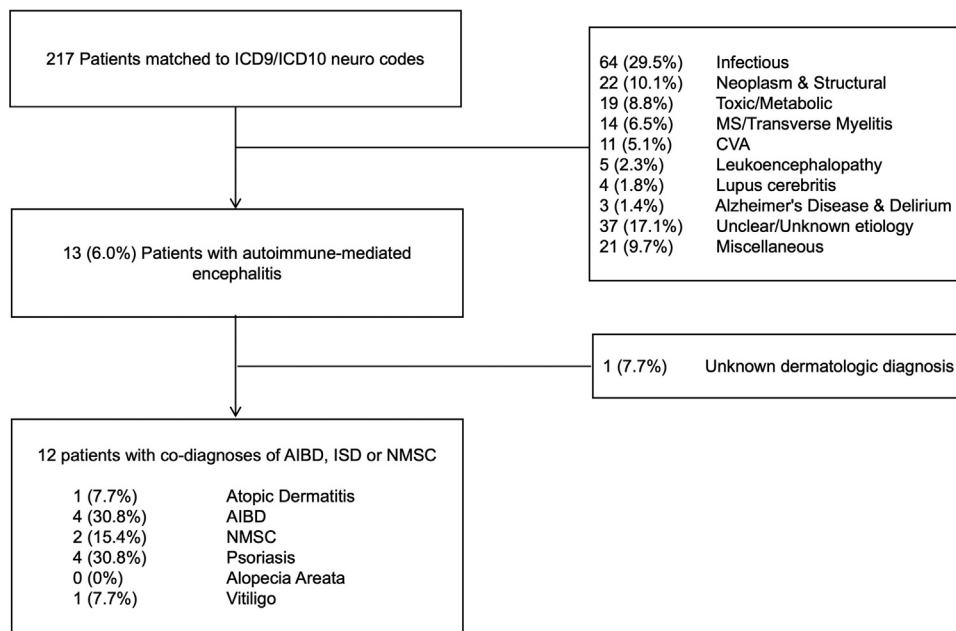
217 Patients matched to ICD9/ICD10 neuro codes

64 (29.5%) Infectious
22 (10.1%) Neoplasm & Structural
19 (8.8%) Toxic/Metabolic
14 (6.5%) MS/Transverse Myelitis
11 (5.1%) CVA
5 (2.3%) Leukoencephalopathy
4 (1.8%) Lupus cerebritis
3 (1.4%) Alzheimer's Disease & Delirium
37 (17.1%) Unclear/Unknown etiology
21 (9.7%) Miscellaneous

13 (6.0%) Patients with autoimmune-mediated encephalitis

1 (7.7%) Unknown dermatologic diagnosis

12 patients with co-diagnoses of AIBD, ISD or NMSC

1 (7.7%) Atopic Dermatitis
4 (30.8%) AIBD
2 (15.4%) NMSC
4 (30.8%) Psoriasis
0 (0%) Alopecia Areata
1 (7.7%) Vitiligo